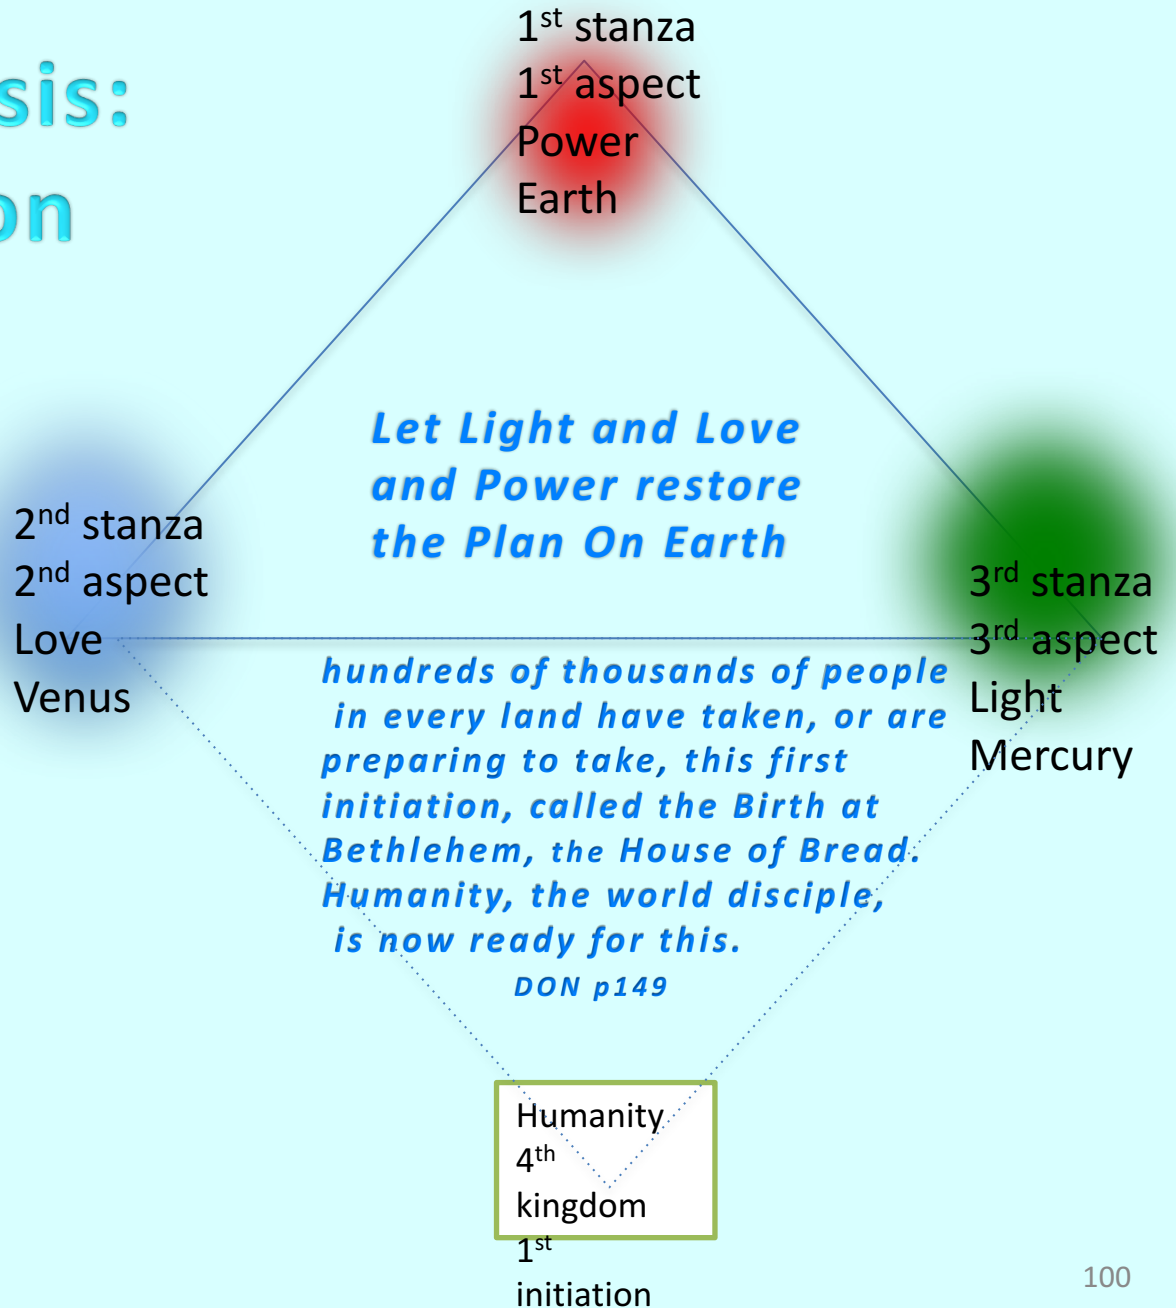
sis:
on

$1^{st}$ stanza
$1^{st}$ aspect
Power
Earth

Let Light and Love and Power restore the Plan On Earth

$2^{nd}$ stanza
$2^{nd}$ aspect
Love
Venus

$3^{rd}$ stanza
$3^{rd}$ aspect
Light
Mercury

hundreds of thousands of people in every land have taken, or are preparing to take, this first initiation, called the Birth at Bethlehem, the House of Bread. Humanity, the world disciple, is now ready for this.
DON p149

Humanity
$4^{th}$
kingdom
$1^{st}$
initiation

100